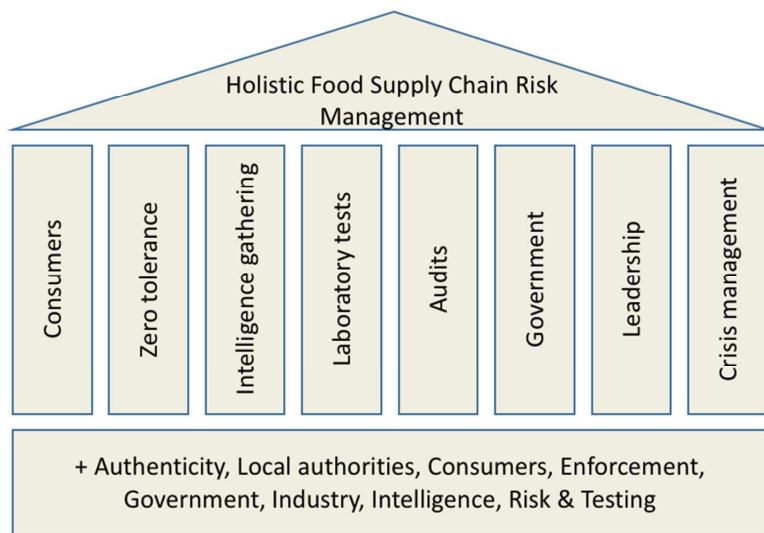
Holistic Food Supply Chain Risk Management

Consumers

Zero tolerance

Intelligence gathering

Laboratory tests

Audits

Government

Leadership

Crisis management

+ Authenticity, Local authorities, Consumers, Enforcement, Government, Industry, Intelligence, Risk & Testing